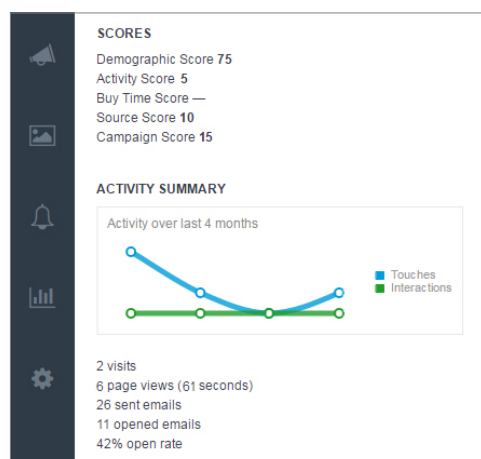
SCORES

Demographic Score 75
Activity Score 5
Buy Time Score —
Source Score 10
Campaign Score 15

ACTIVITY SUMMARY

Activity over last 4 months

Touches
Interactions

2 visits
6 page views (61 seconds)
26 sent emails
11 opened emails
42% open rate